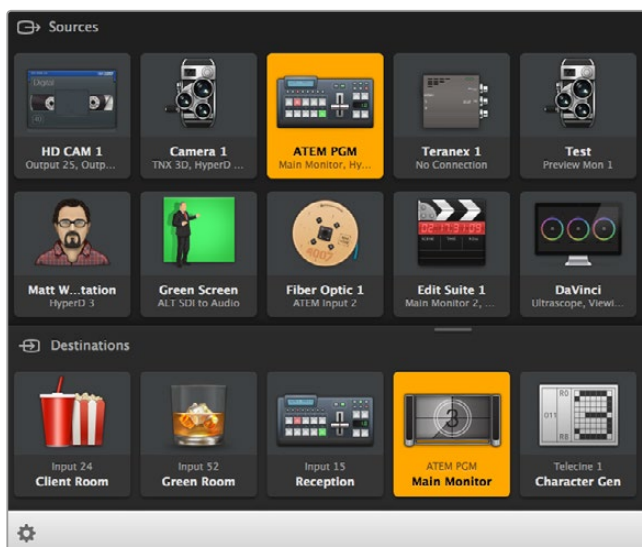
Sources

HD CAM 1
Output 25, Outp...

Camera 1
TNX 3D, HyperD ...

ATEM PGM
Main Monitor, Hy...

Teranex 1
No Connection

Test
Preview Mon 1

Matt W...tation
HyperD 3

Green Screen
ALT SDI to Audio

Fiber Optic 1
ATEM Input 2

Edit Suite 1
Main Monitor 2, ...

DaVinci
Ultrascope, Viewi...

Destinations

Input 24
Client Room

Input 52
Green Room

Input 15
Reception

ATEM PGM
Main Monitor

Telecine 1
Character Gen